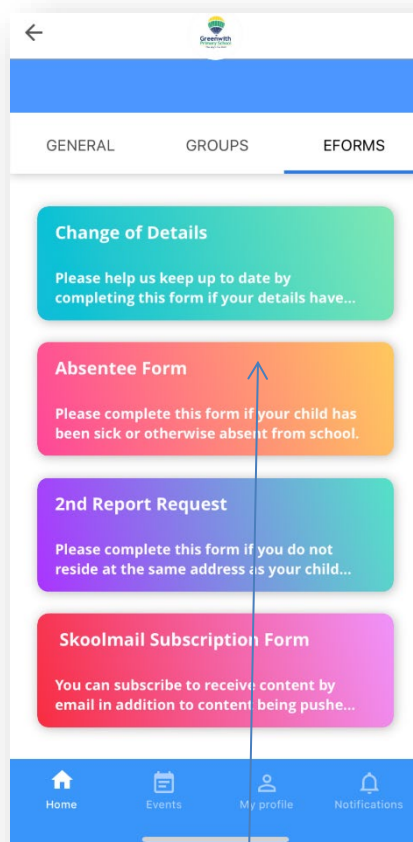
Greenwith Primary School

GENERAL
GROUPS
EFORMS

Change of Details

Please help us keep up to date by completing this form if your details have...

Absentee Form

Please complete this form if your child has been sick or otherwise absent from school.

2nd Report Request

Please complete this form if you do not reside at the same address as your child...

Skoolmail Subscription Form

You can subscribe to receive content by email in addition to content being pushe...

Home
Events
My profile
Notifications